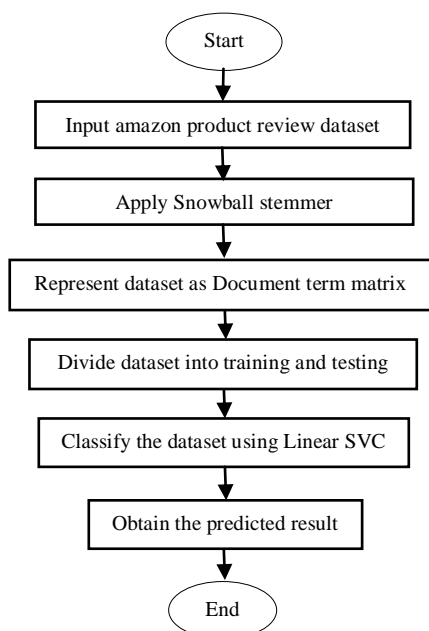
Start

Input amazon product review dataset

Apply Snowball stemmer

Represent dataset as Document term matrix

Divide dataset into training and testing

Classify the dataset using Linear SVC

Obtain the predicted result

End